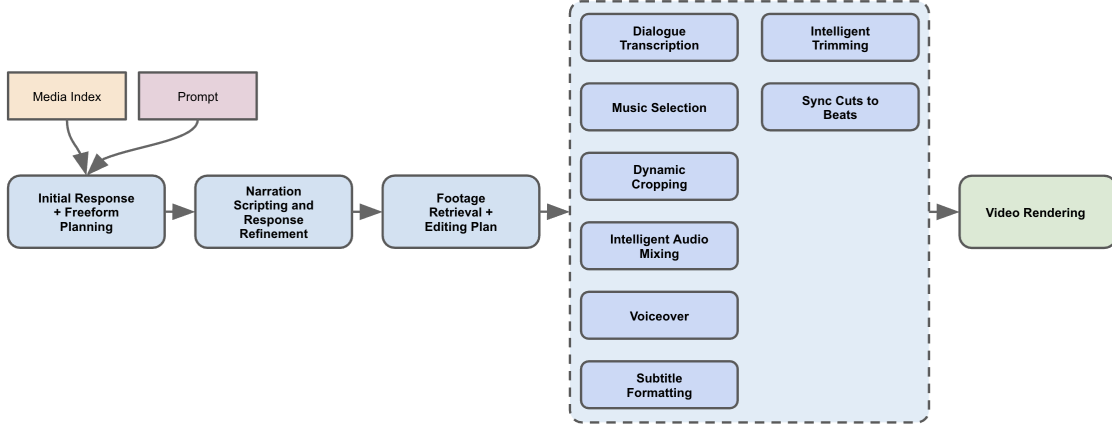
Media Index

Prompt

Initial Response + Freeform Planning

Narration Scripting and Response Refinement

Footage Retrieval + Editing Plan

Dialogue Transcription

Music Selection

Dynamic Cropping

Intelligent Audio Mixing

Voiceover

Subtitle Formatting

Intelligent Trimming

Sync Cuts to Beats

Video Rendering